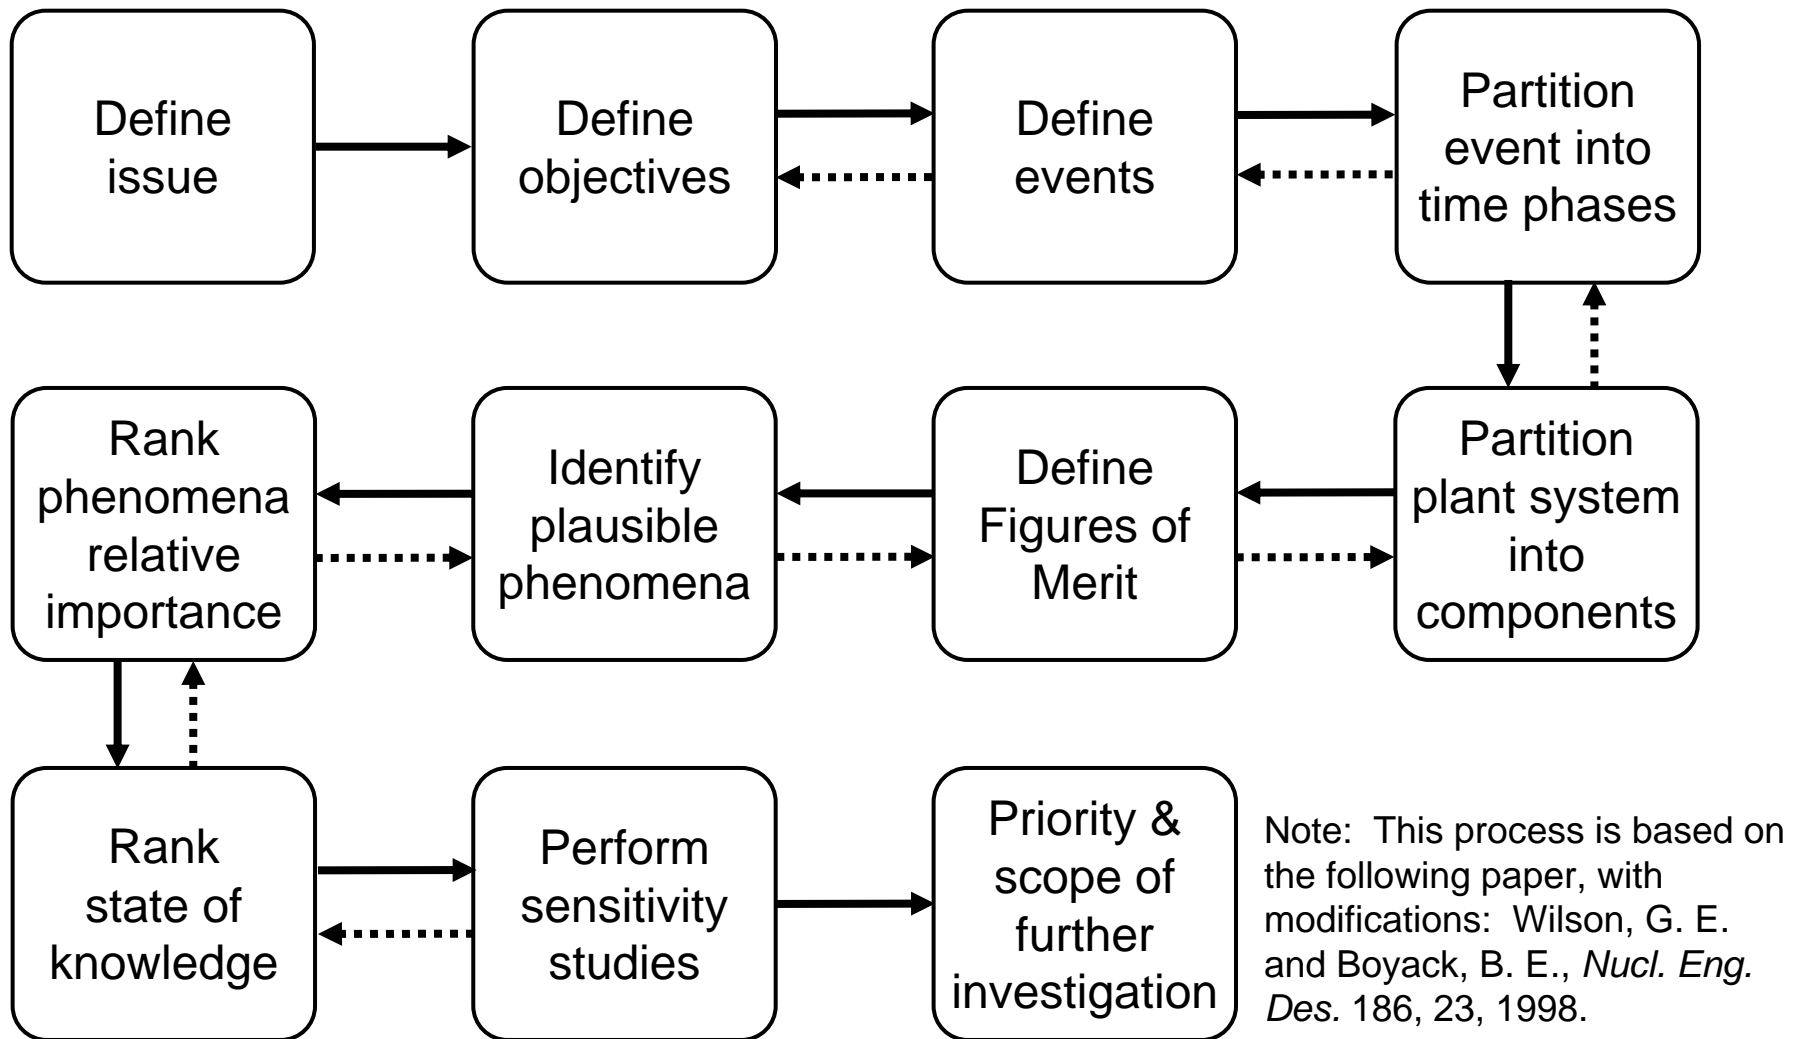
Define issue

Define objectives

Define events

Partition event into time phases

Partition plant system into components

Define Figures of Merit

Identify plausible phenomena

Rank phenomena relative importance

Rank state of knowledge

Perform sensitivity studies

Priority & scope of further investigation

Note: This process is based on the following paper, with modifications: Wilson, G. E. and Boyack, B. E., Nucl. Eng. Des. 186, 23, 1998.